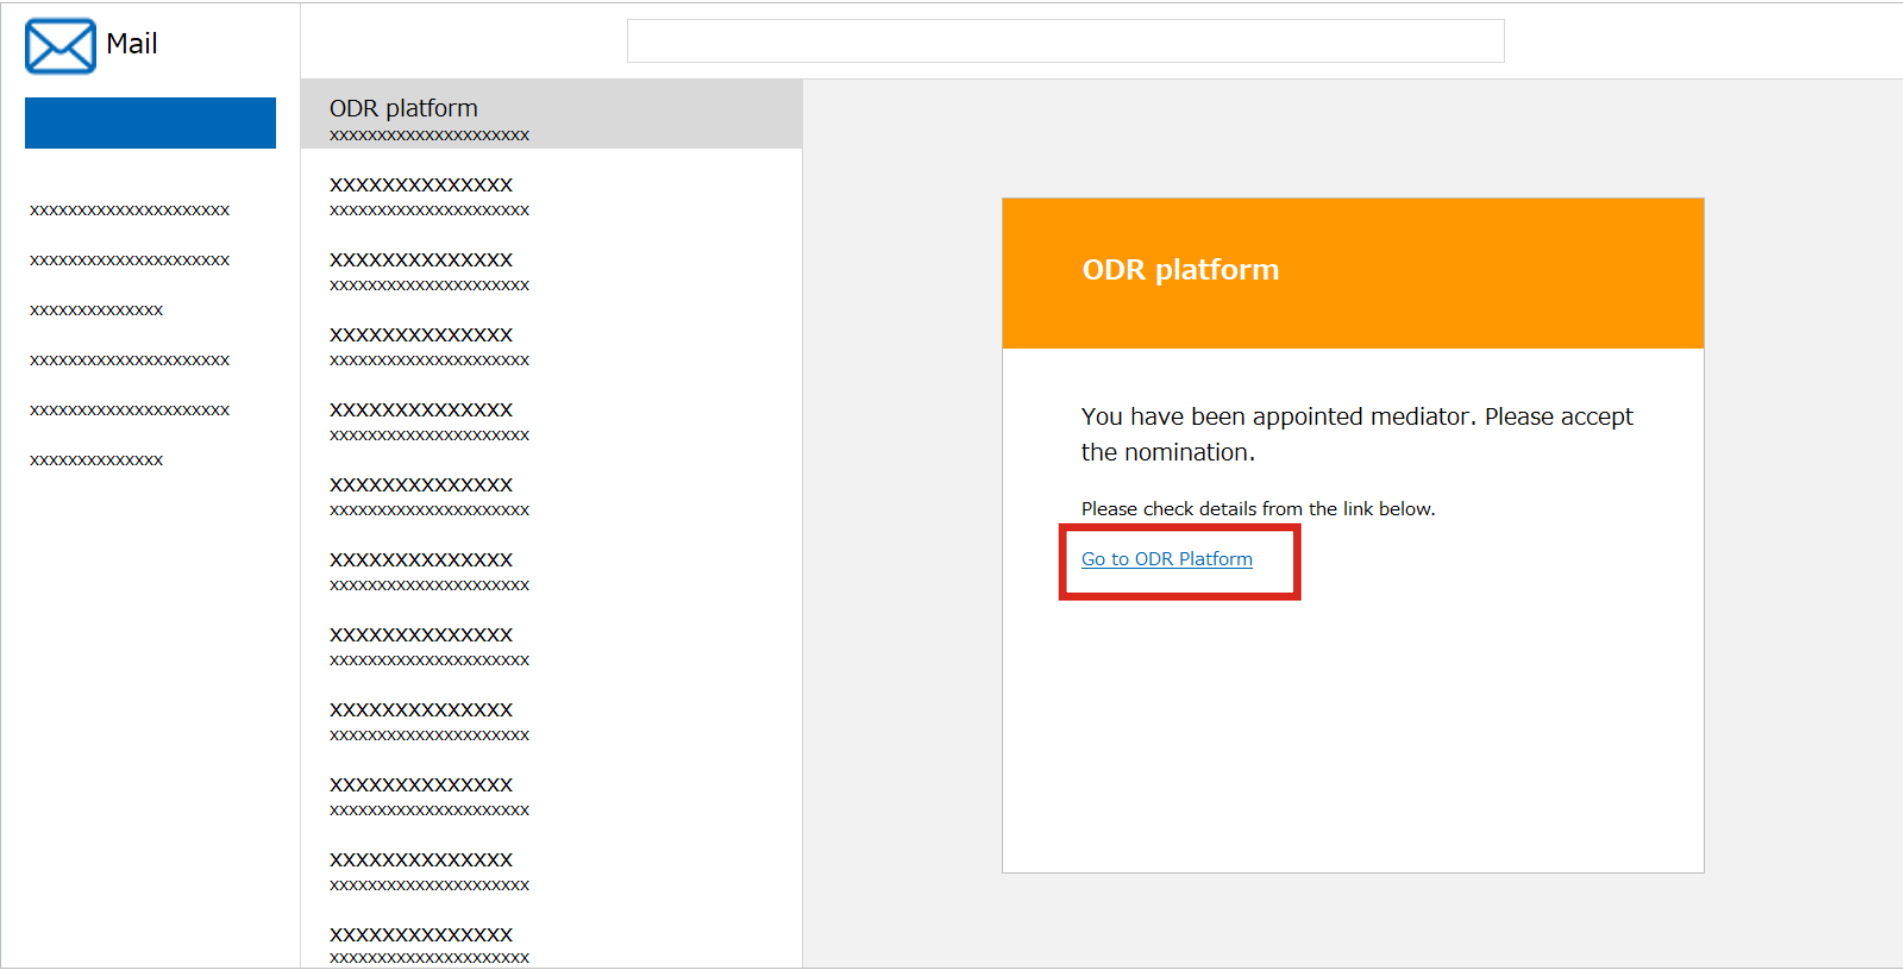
Mail

xxxxxxxxxxxxxxxxxxxxx

xxxxxxxxxxxxxxxxxxxxx

xxxxxxxxxxxxxx

xxxxxxxxxxxxxxxxxxxxx

xxxxxxxxxxxxxxxxxxxxx

xxxxxxxxxxxxxx

ODR platform
xxxxxxxxxxxxxxxxxxxxx

XXXXXXXXXXXXX
xxxxxxxxxxxxxxxxxxxxx

XXXXXXXXXXXXX
xxxxxxxxxxxxxxxxxxxxx

XXXXXXXXXXXXX
xxxxxxxxxxxxxxxxxxxxx

XXXXXXXXXXXXX
xxxxxxxxxxxxxxxxxxxxx

XXXXXXXXXXXXX
xxxxxxxxxxxxxxxxxxxxx

XXXXXXXXXXXXX
xxxxxxxxxxxxxxxxxxxxx

XXXXXXXXXXXXX
xxxxxxxxxxxxxxxxxxxxx

XXXXXXXXXXXXX
xxxxxxxxxxxxxxxxxxxxx

XXXXXXXXXXXXX
xxxxxxxxxxxxxxxxxxxxx

XXXXXXXXXXXXX
xxxxxxxxxxxxxxxxxxxxx

XXXXXXXXXXXXX
xxxxxxxxxxxxxxxxxxxxx

ODR platform

You have been appointed mediator. Please accept the nomination.

Please check details from the link below.

Go to ODR Platform